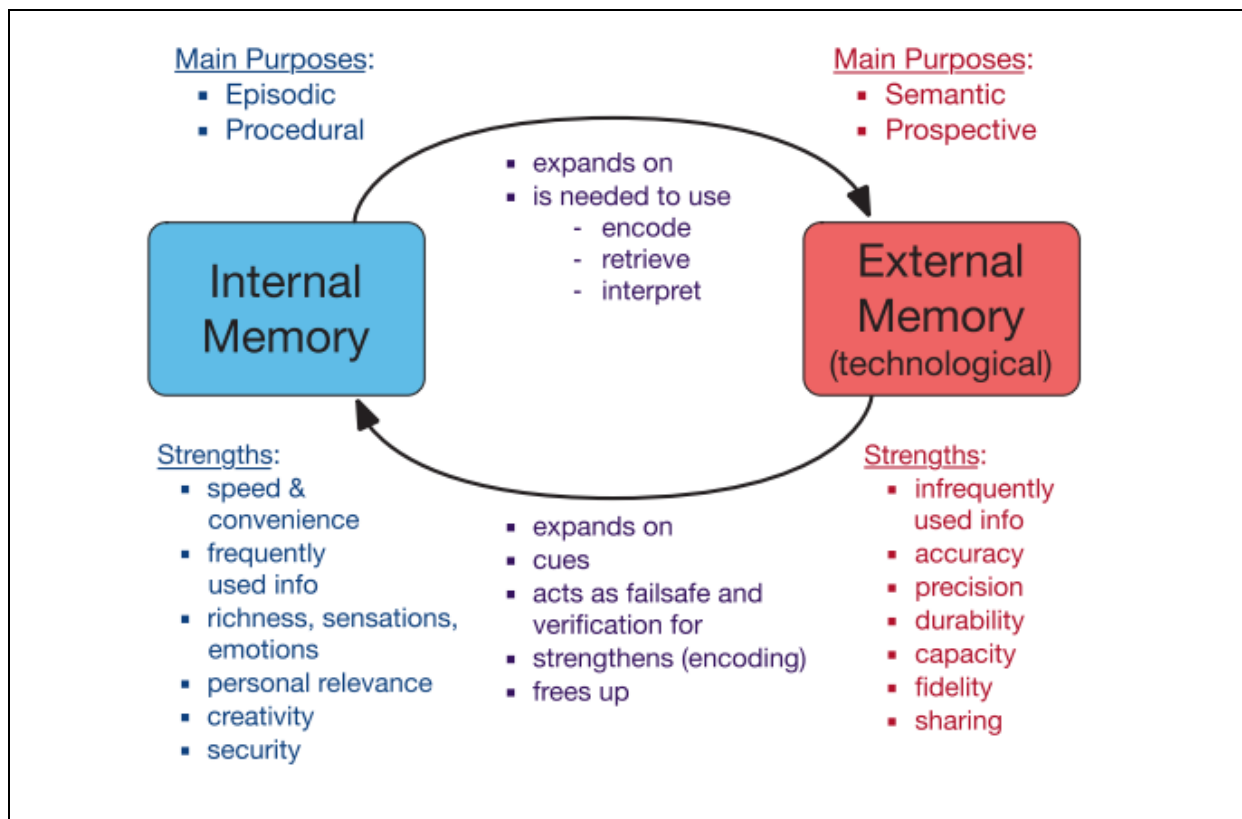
Main Purposes:
- Episodic
- Procedural

Main Purposes:
- Semantic
- Prospective

- expands on
- is needed to use
  - encode
  - retrieve
  - interpret

Internal Memory

External Memory (technological)

Strengths:
- speed & convenience
- frequently used info
- richness, sensations, emotions
- personal relevance
- creativity
- security

- expands on
- cues
- acts as failsafe and verification for
- strengthens (encoding)
- frees up

Strengths:
- infrequently used info
- accuracy
- precision
- durability
- capacity
- fidelity
- sharing